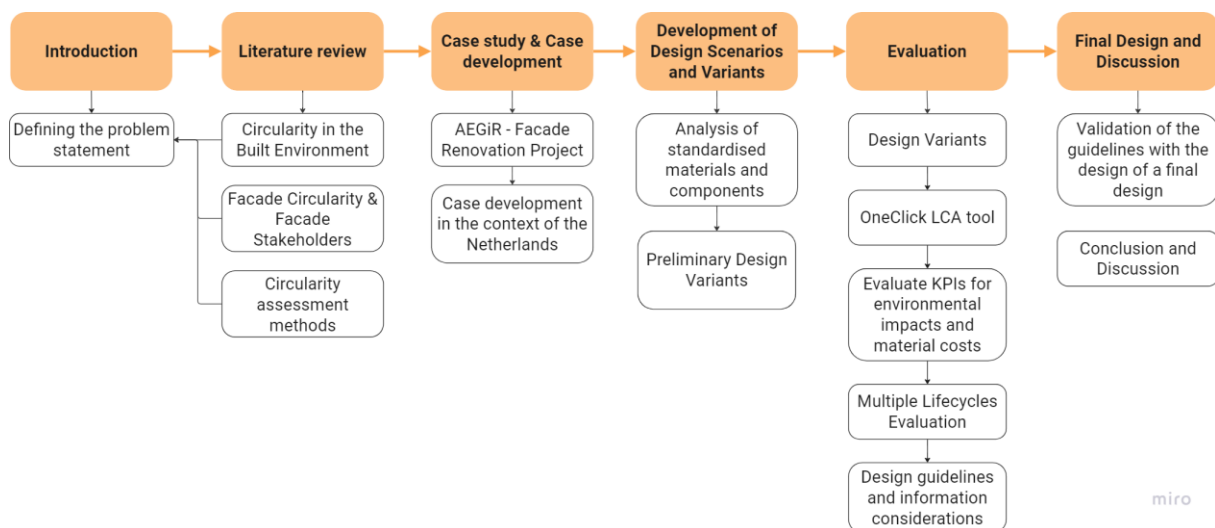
Introduction

Defining the problem statement

Literature review

Circularity in the Built Environment

Facade Circularity & Facade Stakeholders

Circularity assessment methods

Case study & Case development

AEGiR - Facade Renovation Project

Case development in the context of the Netherlands

Development of Design Scenarios and Variants

Analysis of standardised materials and components

Preliminary Design Variants

Evaluation

Design Variants

OneClick LCA tool

Evaluate KPIs for environmental impacts and material costs

Multiple Lifecycles Evaluation

Design guidelines and information considerations

Final Design and Discussion

Validation of the guidelines with the design of a final design

Conclusion and Discussion

miro